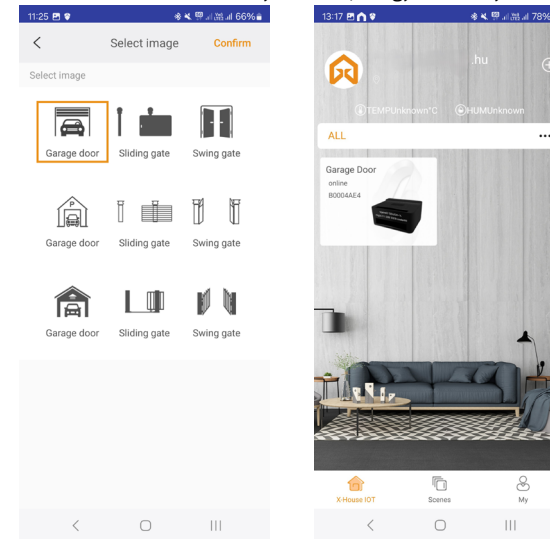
11:25 66%

Select image

Confirm

Select image

Garage door

Sliding gate

Swing gate

Garage door

Sliding gate

Swing gate

Garage door

Sliding gate

Swing gate

13:17 78%

.hu

TEMPUnknown°C

HUMUnknown

ALL

Garage Door

online

B0004AE4

X-House IOT

Scenes

My